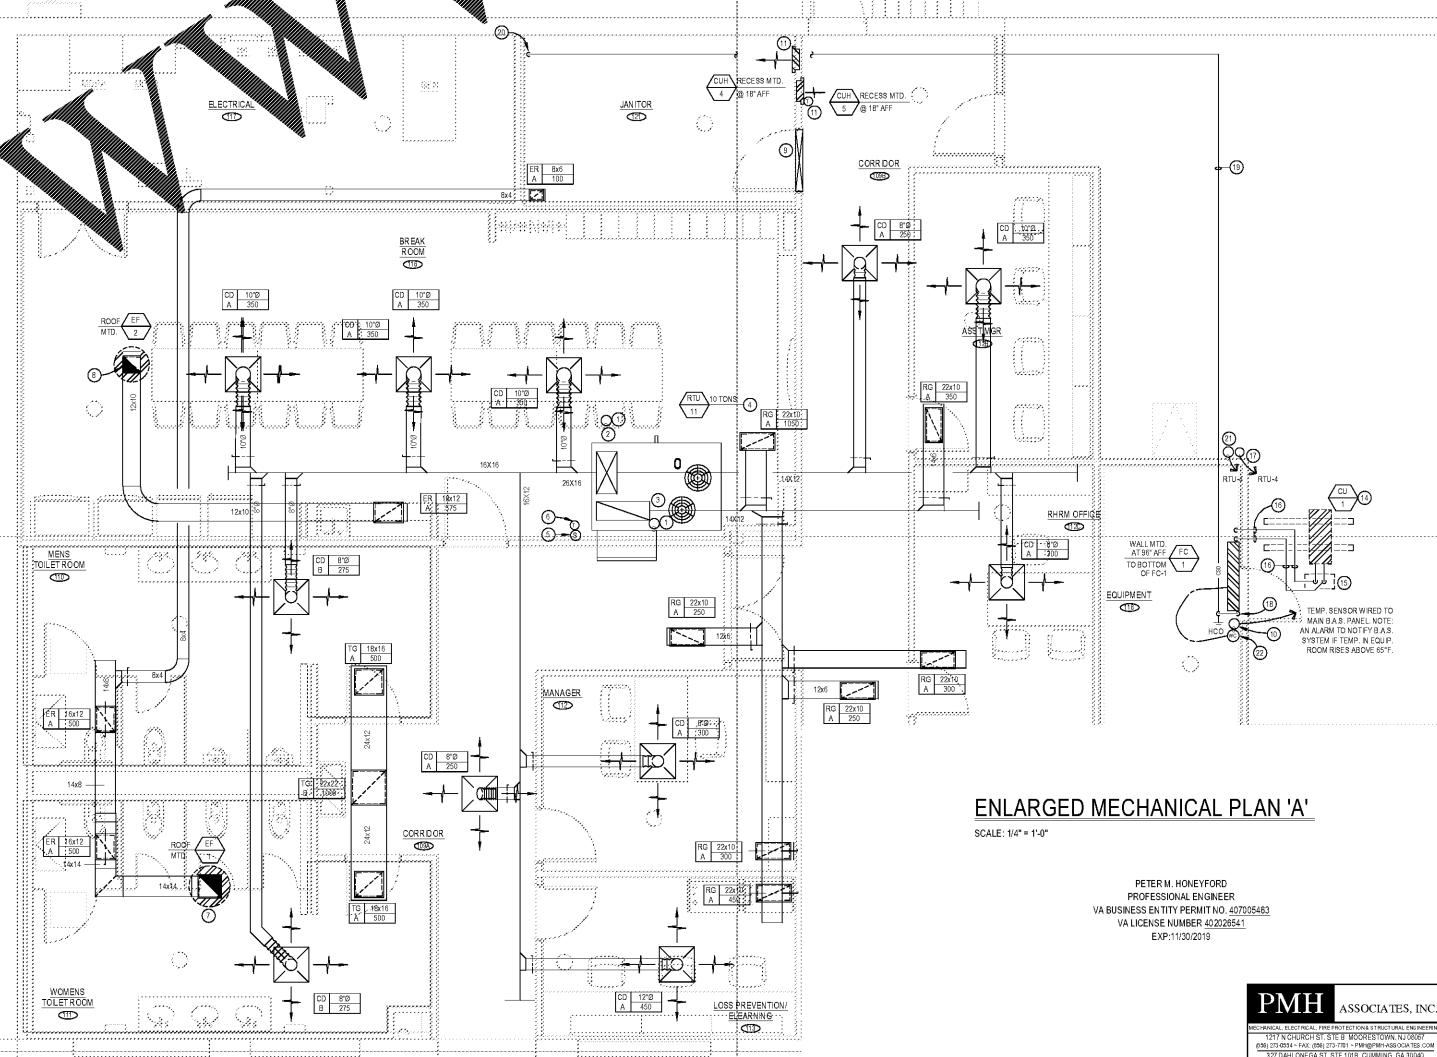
ELECTRICAL
117

JANITOR
121

CUH 4 RECESS MTD. @ 18" AFF

CUH 5 RECESS MTD. @ 18" AFF

CORRIDOR
109B

ER 8x6 A 100

8x4

BREAK ROOM
119

CD 8"Ø A 250

CD 10"Ø A 350

CD 10"Ø A 350

CD 10"Ø A 350

CD 10"Ø A 350

CD 10"Ø A 350

ROOF MTD. EF 2

12x10

10"Ø

RTU 11 10 TONS

RG 22x10 A 1050

RG 22x10 A 350

ASST. MGR

16X16

26X16

16X12

14X12

14X12

ER 18x12 A 575

12x10

RTU-4

CU 1

MENS TOILET ROOM
110

CD 8"Ø B 275

CD 8"Ø A 300

RHRM OFFICE
114

WALL MTD. AT 96" AFF TO BOTTOM OF FC-1

FC 1

EQUIPMENT
116

RG 22x10 A 250

12x6

TEMP. SENSOR WIRED TO MAIN B.A.S. PANEL. NOTE: AN ALARM TO NOTIFY B.A.S. SYSTEM IF TEMP. IN EQUIP. ROOM RISES ABOVE 65°F.

HCO

TG 18x16 A 500

8x4

RG 22x10 A 300

12x6

RG 22x10 A 250

MANAGER
112

CD 8"Ø A 300

ER 16x12 A 500

14x8

CD 8"Ø A 250

TG 22x22 B 1200

24x12

ENLARGED MECHANICAL PLAN 'A'
SCALE: 1/4" = 1'-0"

CORRIDOR
109A

ER 16x12 A 500

14x14

ROOF MTD. EF 1

14x14

RG 22x10 A 300

RG 22x10 A 450

TG 18x16 A 500

PETER M. HONEYFORD
PROFESSIONAL ENGINEER
VA BUSINESS ENTITY PERMIT NO. 407005463
VA LICENSE NUMBER 402026541
EXP:11/30/2019

WOMENS TOILET ROOM
111

CD 8"Ø B 275

CD 12"Ø A 450

LOSS PREVENTION/ ELEARNING
113

PMH ASSOCIATES, INC.
MECHANICAL, ELECTRICAL, FIRE PROTECTION & STRUCTURAL ENGINEERING
1217 N CHURCH ST, STE B MOORESTOWN, NJ 08057
(856) 273-0554 • FAX: (856) 273-7781 • PMH@PMH-ASSOCIATES.COM
327 DAHLONEGA ST. STE 101B, CUMMING, GA 30040